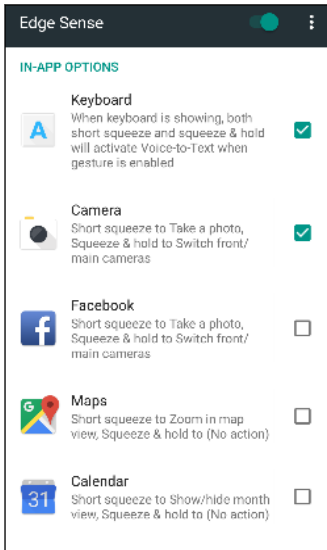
Edge Sense

IN-APP OPTIONS

A
Keyboard
When keyboard is showing, both short squeeze and squeeze & hold will activate Voice-to-Text when gesture is enabled

Camera
Short squeeze to Take a photo, Squeeze & hold to Switch front/ main cameras

f
Facebook
Short squeeze to Take a photo, Squeeze & hold to Switch front/ main cameras

G
Maps
Short squeeze to Zoom in map view, Squeeze & hold to (No action)

31
Calendar
Short squeeze to Show/hide month view, Squeeze & hold to (No action)